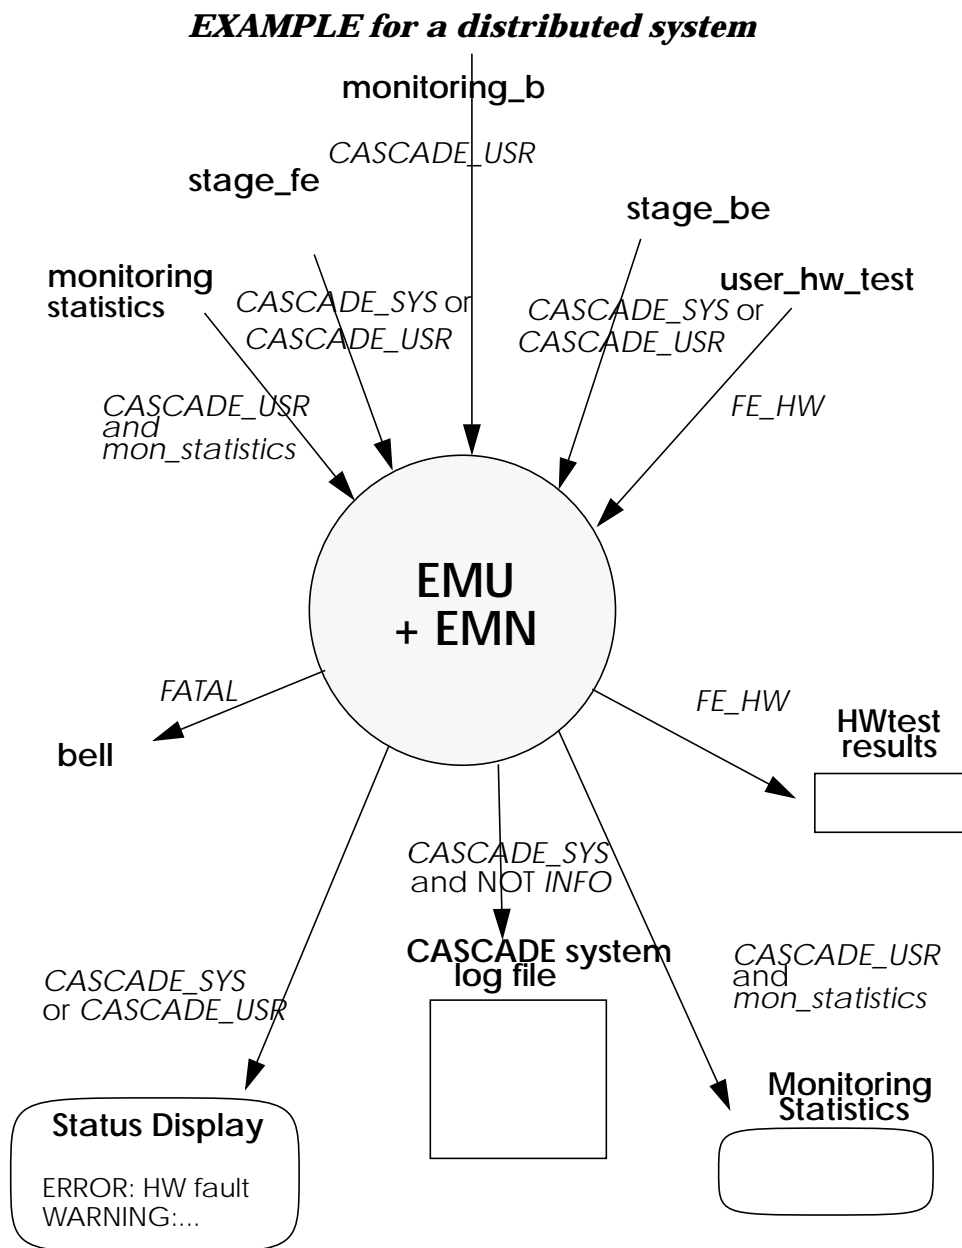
EXAMPLE for a distributed system

monitoring_b

CASCADE_USR

stage_fe

stage_be

monitoring statistics

CASCADE_SYS or CASCADE_USR

CASCADE_SYS or CASCADE_USR

user_hw_test

CASCADE_USR and mon_statistics

FE_HW

EMU + EMN

FATAL

bell

FE_HW

HWtest results

CASCADE_SYS and NOT INFO

CASCADE system log file

CASCADE_USR and mon_statistics

CASCADE_SYS or CASCADE_USR

Monitoring Statistics

Status Display

ERROR: HW fault
WARNING:...